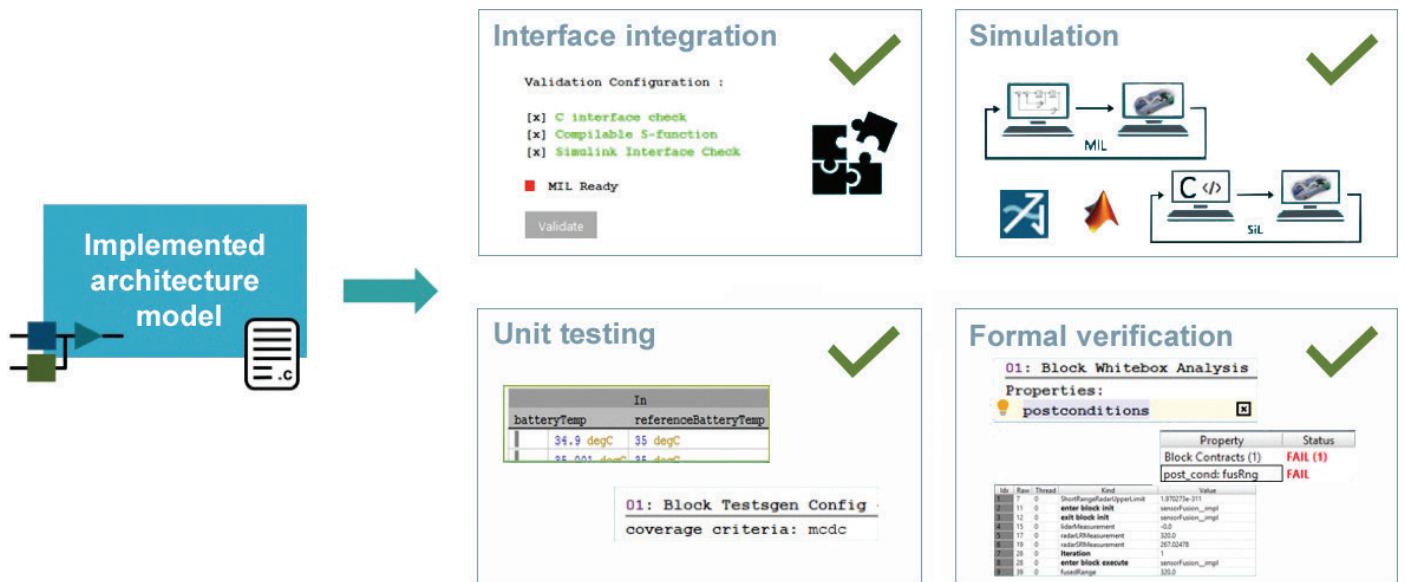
Implemented architecture model

.c

Interface integration

Validation Configuration :

[x] C interface check
[x] Compilable S-function
[x] Simulink Interface Check

MIL Ready

Validate

Simulation

MIL

SiL

Unit testing

| In | |
|---|---|
| batteryTemp | referenceBatteryTemp |
| 34.9 degC | 35 degC |
| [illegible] | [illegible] |

01: Block Testsgen Config
coverage criteria: mcdc

Formal verification

01: Block Whitebox Analysis
Properties:
postconditions

| Property | Status |
|---|---|
| Block Contracts (1) | FAIL (1) |
| post_cond: fusRng | FAIL |

| Idx | Raw | Thread | Kind | Value |
|---|---|---|---|---|
| 1 | 7 | 0 | ShortRangeRadarUpperLimit | 1.970273e-311 |
| 2 | 11 | 0 | enter block init | sensorFusion_impl |
| 3 | 12 | 0 | exit block init | sensorFusion_impl |
| 4 | 15 | 0 | lidarMeasurement | -0.0 |
| 5 | 17 | 0 | radarLRMeasurement | 320.0 |
| 6 | 19 | 0 | radarSRMeasurement | 267.02478 |
| 7 | 28 | 0 | Iteration | 1 |
| 8 | 28 | 0 | enter block execute | sensorFusion_impl |
| 9 | 39 | 0 | fusedRange | 320.0 |